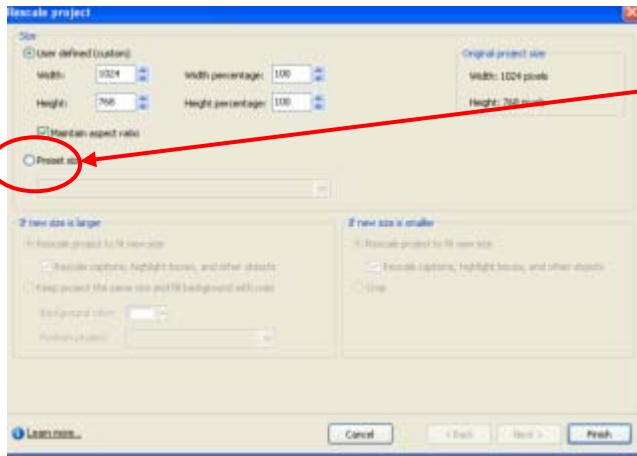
Rescale project

Size

User defined (custom)

Width: 1024

Height: 768

Width percentage: 100

Height percentage: 100

Maintain aspect ratio

Original project size

Width: 1024 pixels

Height: 768 pixels

Preset size

If new size is larger

Rescale project to fit new size

Rescale captions, highlight boxes, and other objects

Keep project the same size and fill background with color

Background color:

Position project:

If new size is smaller

Rescale project to fit new size

Rescale captions, highlight boxes, and other objects

Crop

Learn more...

Cancel

< Back

Next >

Finish